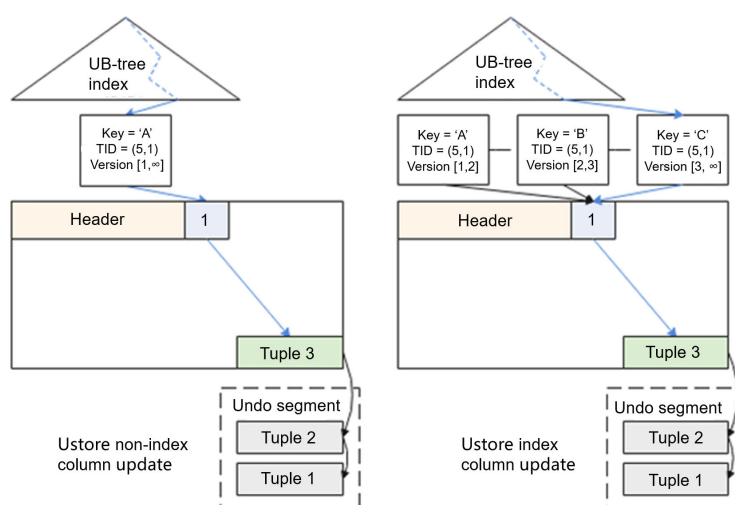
UB-tree index

Key = 'A'
TID = (5,1)
Version [1,∞]

Header
1

Tuple 3

Undo segment
Tuple 2
Tuple 1

Ustore non-index column update

UB-tree index

Key = 'A'
TID = (5,1)
Version [1,2]

Key = 'B'
TID = (5,1)
Version [2,3]

Key = 'C'
TID = (5,1)
Version [3, ∞]

Header
1

Tuple 3

Undo segment
Tuple 2
Tuple 1

Ustore index column update